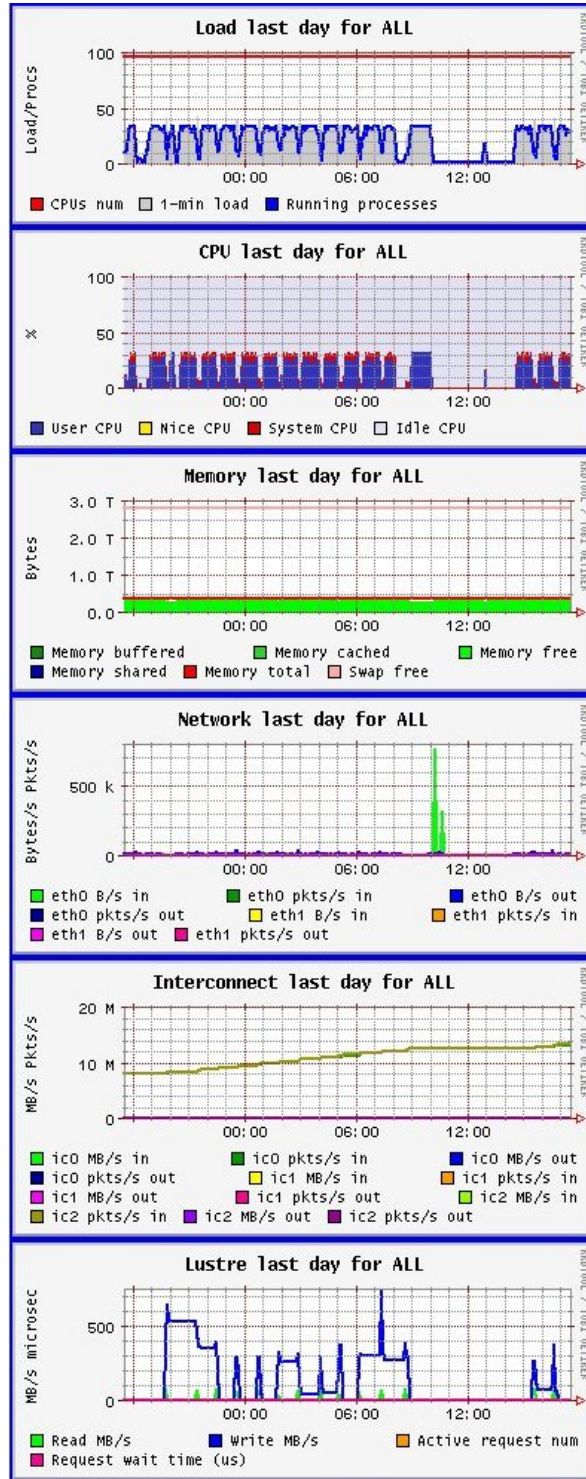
Load last day for ALL

RRDTOOL / TOBI OETIKER

Load/Procs

100
50
0

00:00 06:00 12:00

CPUs num 1-min load Running processes

CPU last day for ALL

RRDTOOL / TOBI OETIKER

%

100
50
0

00:00 06:00 12:00

User CPU Nice CPU System CPU Idle CPU

Memory last day for ALL

RRDTOOL / TOBI OETIKER

Bytes

3.0 T
2.0 T
1.0 T
0.0

00:00 06:00 12:00

Memory buffered Memory cached Memory free
Memory shared Memory total Swap free

Network last day for ALL

RRDTOOL / TOBI OETIKER

Bytes/s Pkts/s

500 k
0

00:00 06:00 12:00

eth0 B/s in eth0 pkts/s in eth0 B/s out
eth0 pkts/s out eth1 B/s in eth1 pkts/s in
eth1 B/s out eth1 pkts/s out

Interconnect last day for ALL

RRDTOOL / TOBI OETIKER

MB/s Pkts/s

20 M
10 M
0

00:00 06:00 12:00

ic0 MB/s in ic0 pkts/s in ic0 MB/s out
ic0 pkts/s out ic1 MB/s in ic1 pkts/s in
ic1 MB/s out ic1 pkts/s out ic2 MB/s in
ic2 pkts/s in ic2 MB/s out ic2 pkts/s out

Lustre last day for ALL

RRDTOOL / TOBI OETIKER

MB/s microsec

500
0

00:00 06:00 12:00

Read MB/s Write MB/s Active request num
Request wait time (us)